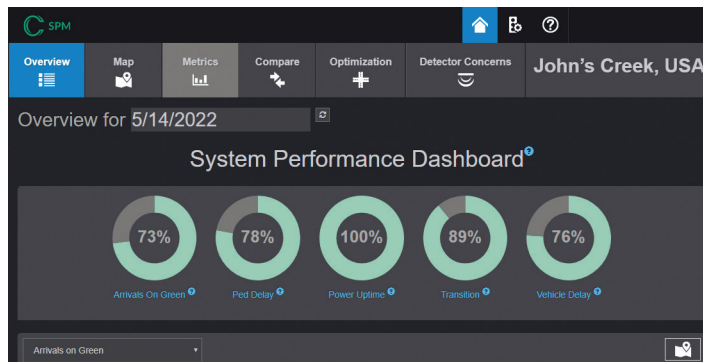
SPM

Overview | Map | Metrics | Compare | Optimization | Detector Concerns | John's Creek, USA

Overview for 5/14/2022

System Performance Dashboard

73%
Arrivals On Green

78%
Ped Delay

100%
Power Uptime

89%
Transition

76%
Vehicle Delay

Arrivals on Green